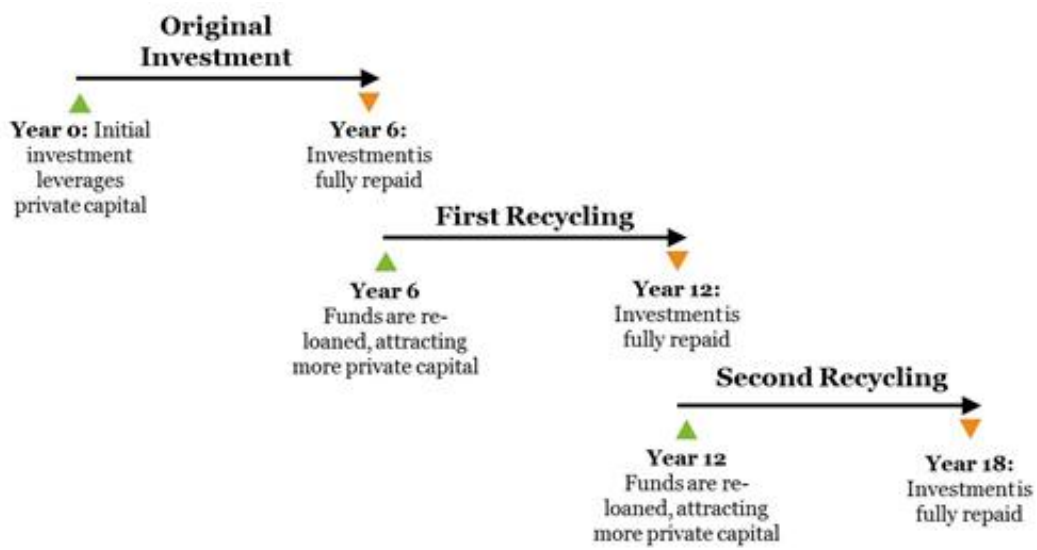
Original Investment

Year 0: Initial investment leverages private capital

Year 6: Investmentis fully repaid

First Recycling

Year 6 Funds are re-loaned, attracting more private capital

Year 12: Investmentis fully repaid

Second Recycling

Year 12 Funds are re-loaned, attracting more private capital

Year 18: Investmentis fully repaid